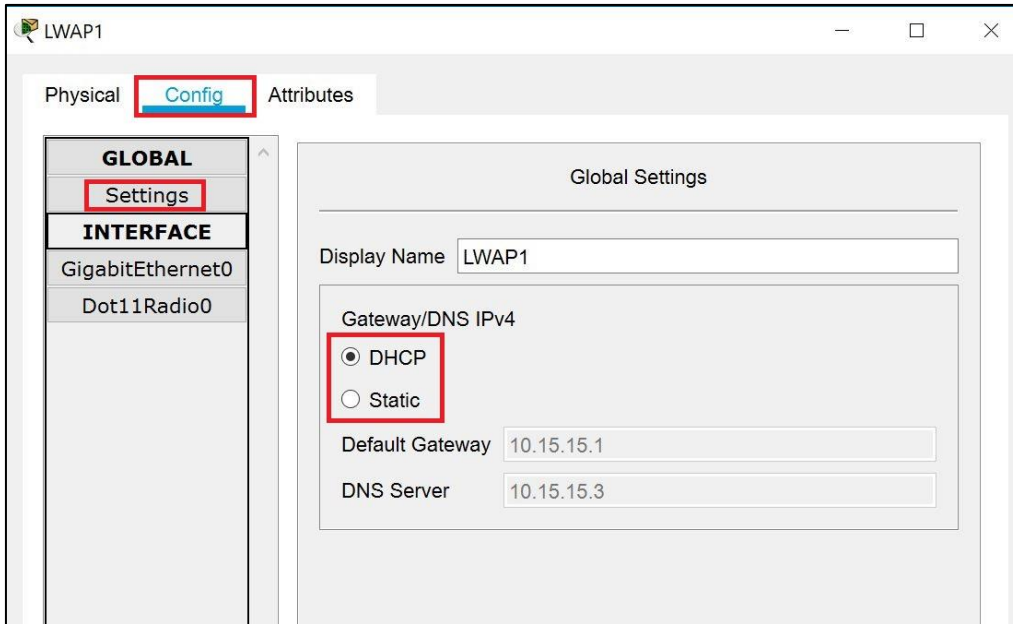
LWAP1

Physical Config Attributes

GLOBAL
Settings
INTERFACE
GigabitEthernet0
Dot11Radio0

Global Settings

Display Name LWAP1

Gateway/DNS IPv4
DHCP
Static
Default Gateway 10.15.15.1
DNS Server 10.15.15.3